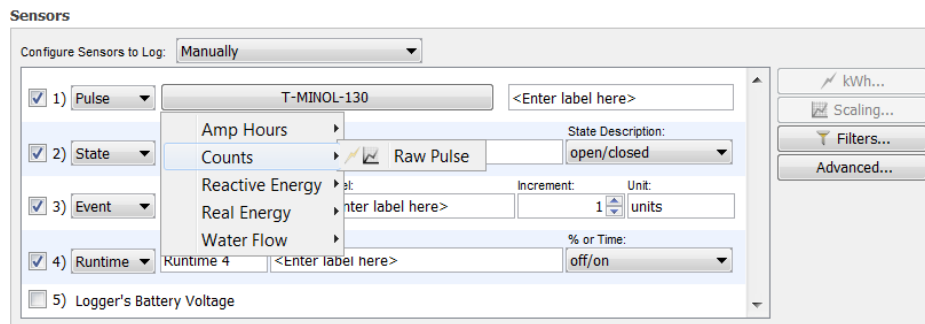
Sensors

Configure Sensors to Log: Manually

1) Pulse T-MINOL-130 <Enter label here>

Amp Hours
Counts Raw Pulse
Reactive Energy
Real Energy
Water Flow

2) State State Description: open/closed

3) Event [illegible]el: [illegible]nter label here> Increment: 1 Unit: units

4) Runtime Runtime 4 <Enter label here> % or Time: off/on

5) Logger's Battery Voltage

kWh...
Scaling...
Filters...
Advanced...